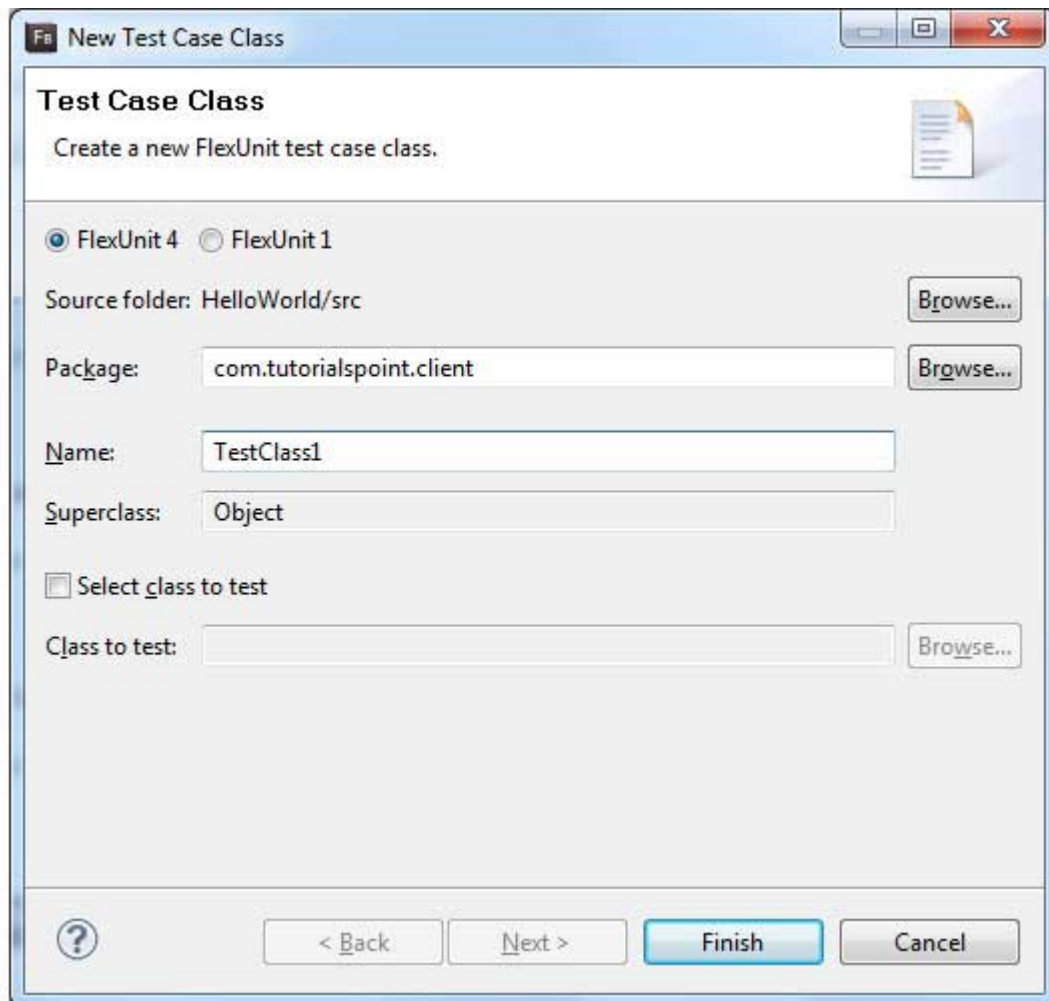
Fb New Test Case Class

Test Case Class

Create a new FlexUnit test case class.

FlexUnit 4 FlexUnit 1

Source folder: HelloWorld/src Browse...

Package: com.tutorialspoint.client Browse...

Name: TestClass1

Superclass: Object

Select class to test

Class to test: Browse...

?

< Back Next > Finish Cancel